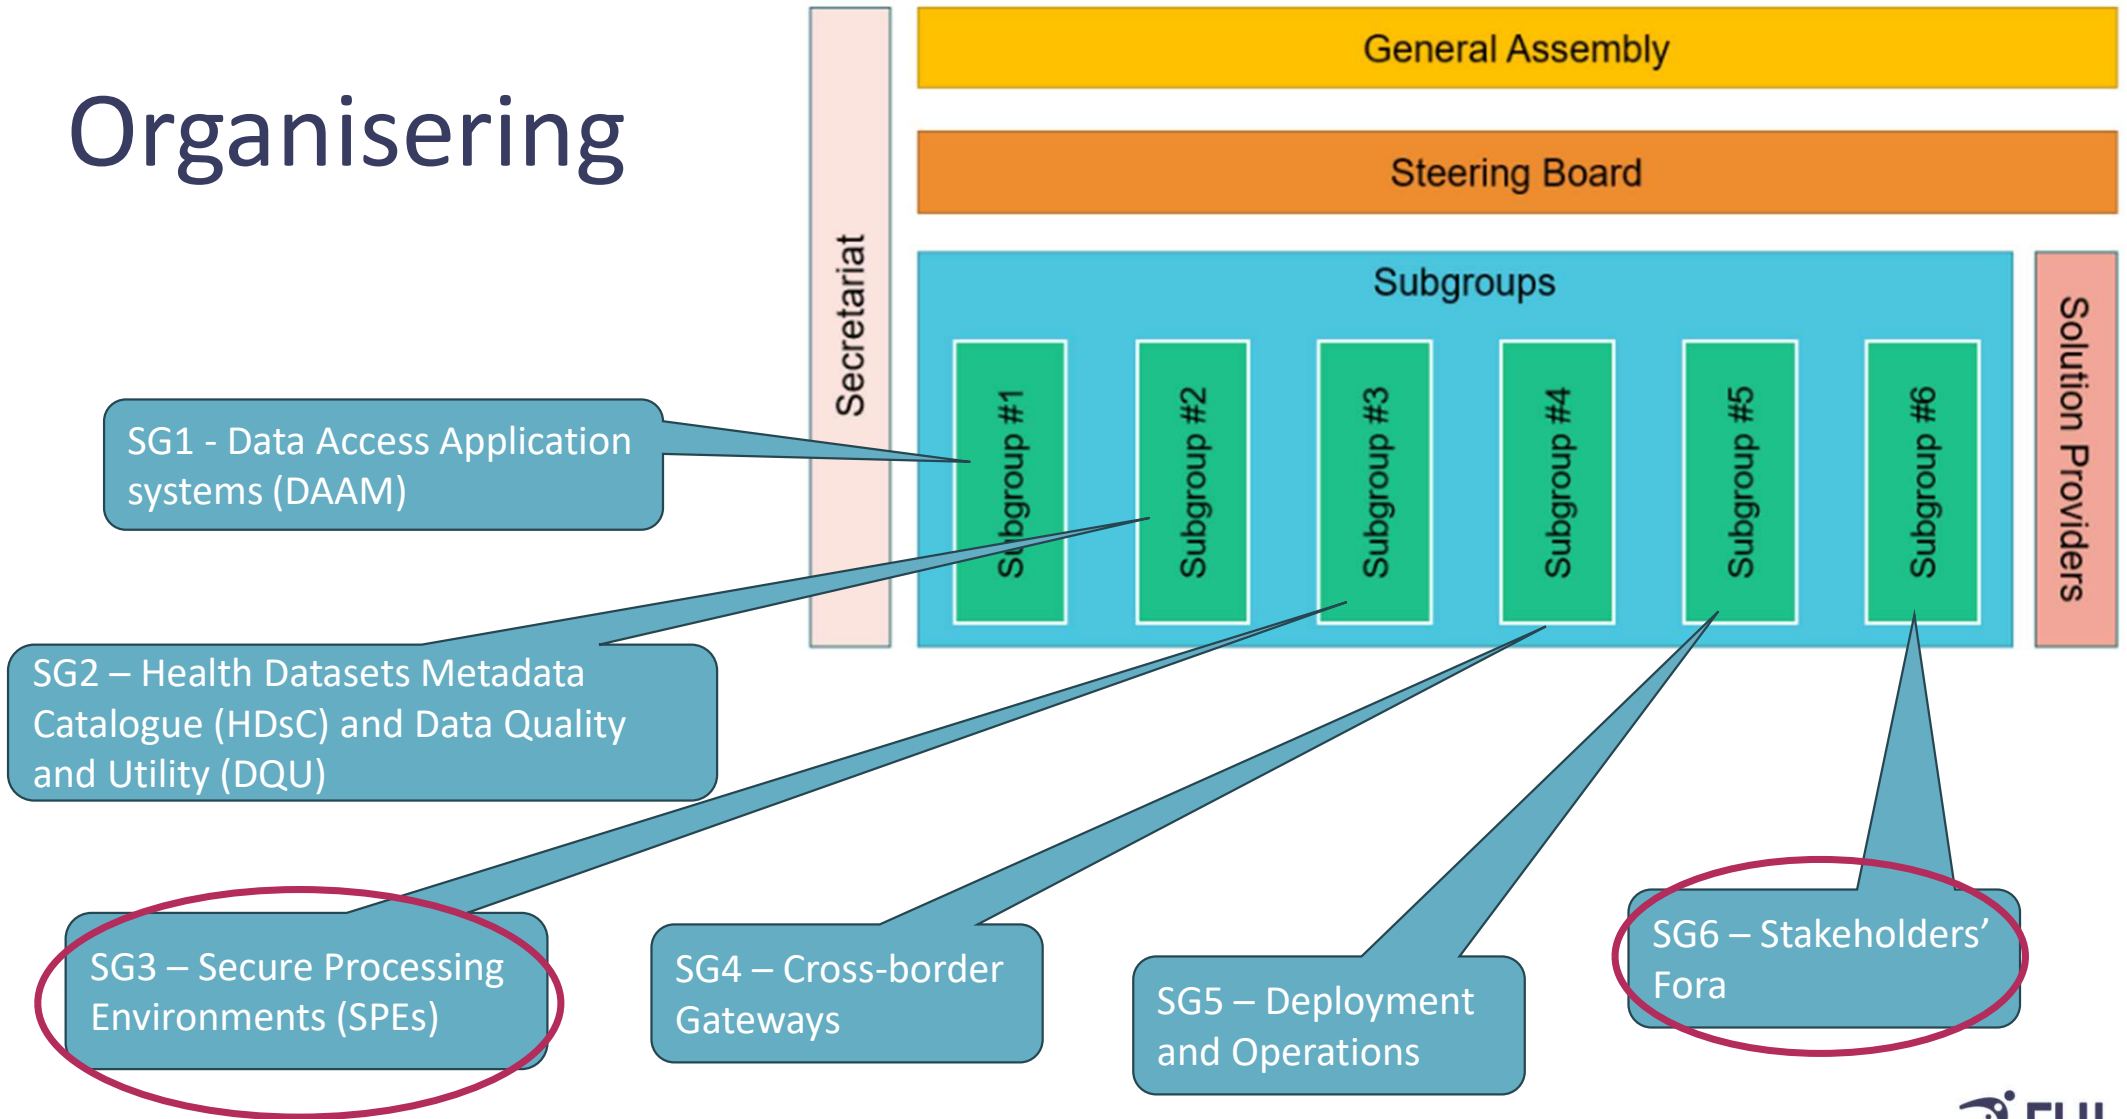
Organisering

General Assembly

Steering Board

Secretariat

Subgroups

Subgroup #1

Subgroup #2

Subgroup #3

Subgroup #4

Subgroup #5

Subgroup #6

Solution Providers

SG1 - Data Access Application systems (DAAM)

SG2 – Health Datasets Metadata Catalogue (HDsC) and Data Quality and Utility (DQU)

SG3 – Secure Processing Environments (SPEs)

SG4 – Cross-border Gateways

SG5 – Deployment and Operations

SG6 – Stakeholders' Fora

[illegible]